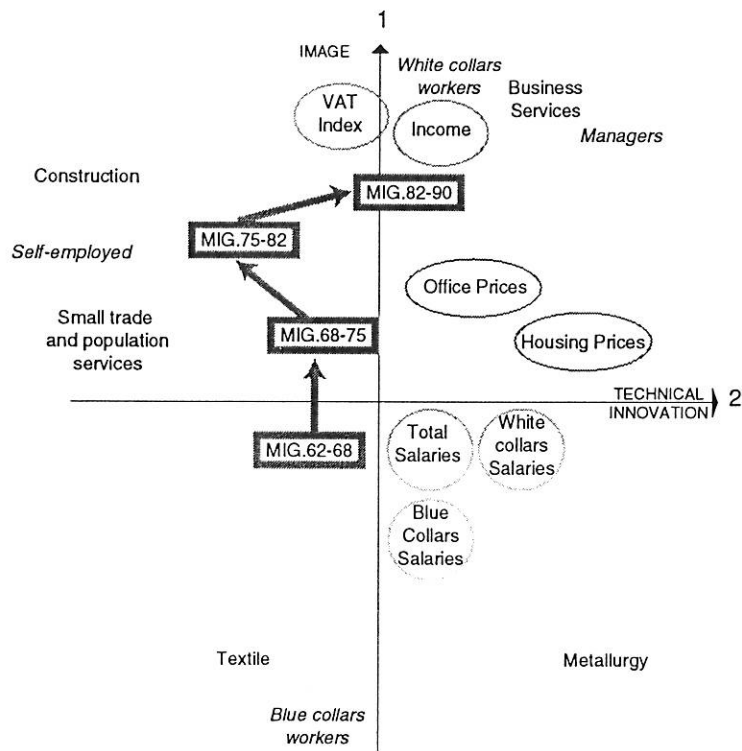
1

IMAGE

White collars workers

VAT Index

Income

Business Services

Managers

Construction

MIG.82-90

MIG.75-82

Self-employed

Office Prices

Small trade and population services

MIG.68-75

Housing Prices

TECHNICAL INNOVATION

2

MIG.62-68

Total Salaries

White collars Salaries

Blue Collars Salaries

Textile

Metallurgy

Blue collars workers